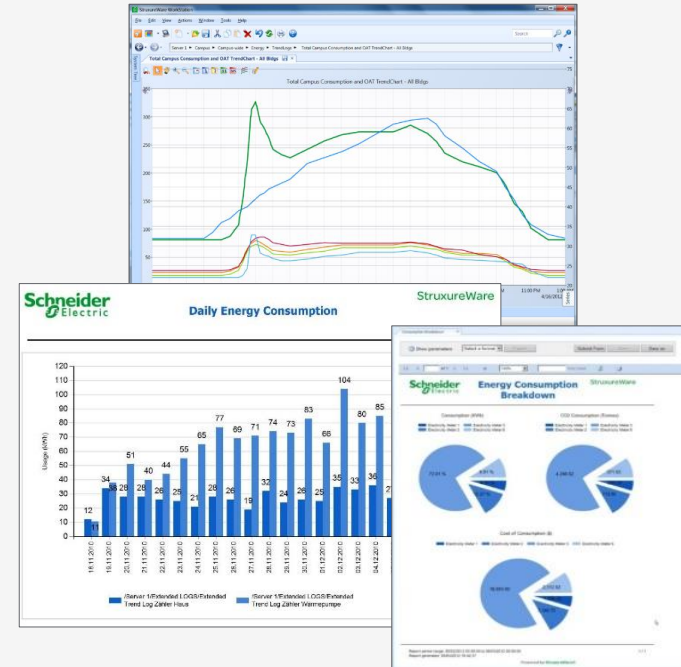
StruxureWare WorkStation

File Edit View Actions Window Tools Help

Server 1 ▸ Campus ▸ Campus-wide ▸ Energy ▸ Trendlogs ▸ Total Campus Consumption and OAT TrendChart - All Bldgs

Total Campus Consumption and OAT TrendChart - All Bldgs

Total Campus Consumption and OAT TrendChart - All Bldgs

11:00 PM
4/16/2012

Schneider Electric

Daily Energy Consumption

StruxureWare

Usage (kWh)

| Date | Zähler Haus | Zähler Warmepumpe |
|---|---|---|
| 19.11.2010 | 12 | 11 |
| 20.11.2010 | 34 | 33 |
| 21.11.2010 | 28 | 51 |
| 22.11.2010 | 28 | 40 |
| 23.11.2010 | 26 | 44 |
| 24.11.2010 | 25 | 55 |
| 25.11.2010 | 21 | 65 |
| 26.11.2010 | 28 | 77 |
| 27.11.2010 | 26 | 69 |
| 28.11.2010 | 19 | 71 |
| 29.11.2010 | 32 | 74 |
| 30.11.2010 | 24 | 73 |
| 01.12.2010 | 28 | 83 |
| 02.12.2010 | 25 | 66 |
| 03.12.2010 | 35 | 104 |
| 04.12.2010 | 33 | 78 |
| 05.12.2010 | 36 | 85 |

/Server 1/Extended LOGS/Extended Trend Log Zähler Haus
/Server 1/Extended LOGS/Extended Trend Log Zähler Warmepumpe

Show parameters

Schneider Electric

Energy Consumption Breakdown

StruxureWare

Consumption (kWh)

CO2 Consumption (Tonnes)

Cost of Consumption ($)

Powered by StruxureWare